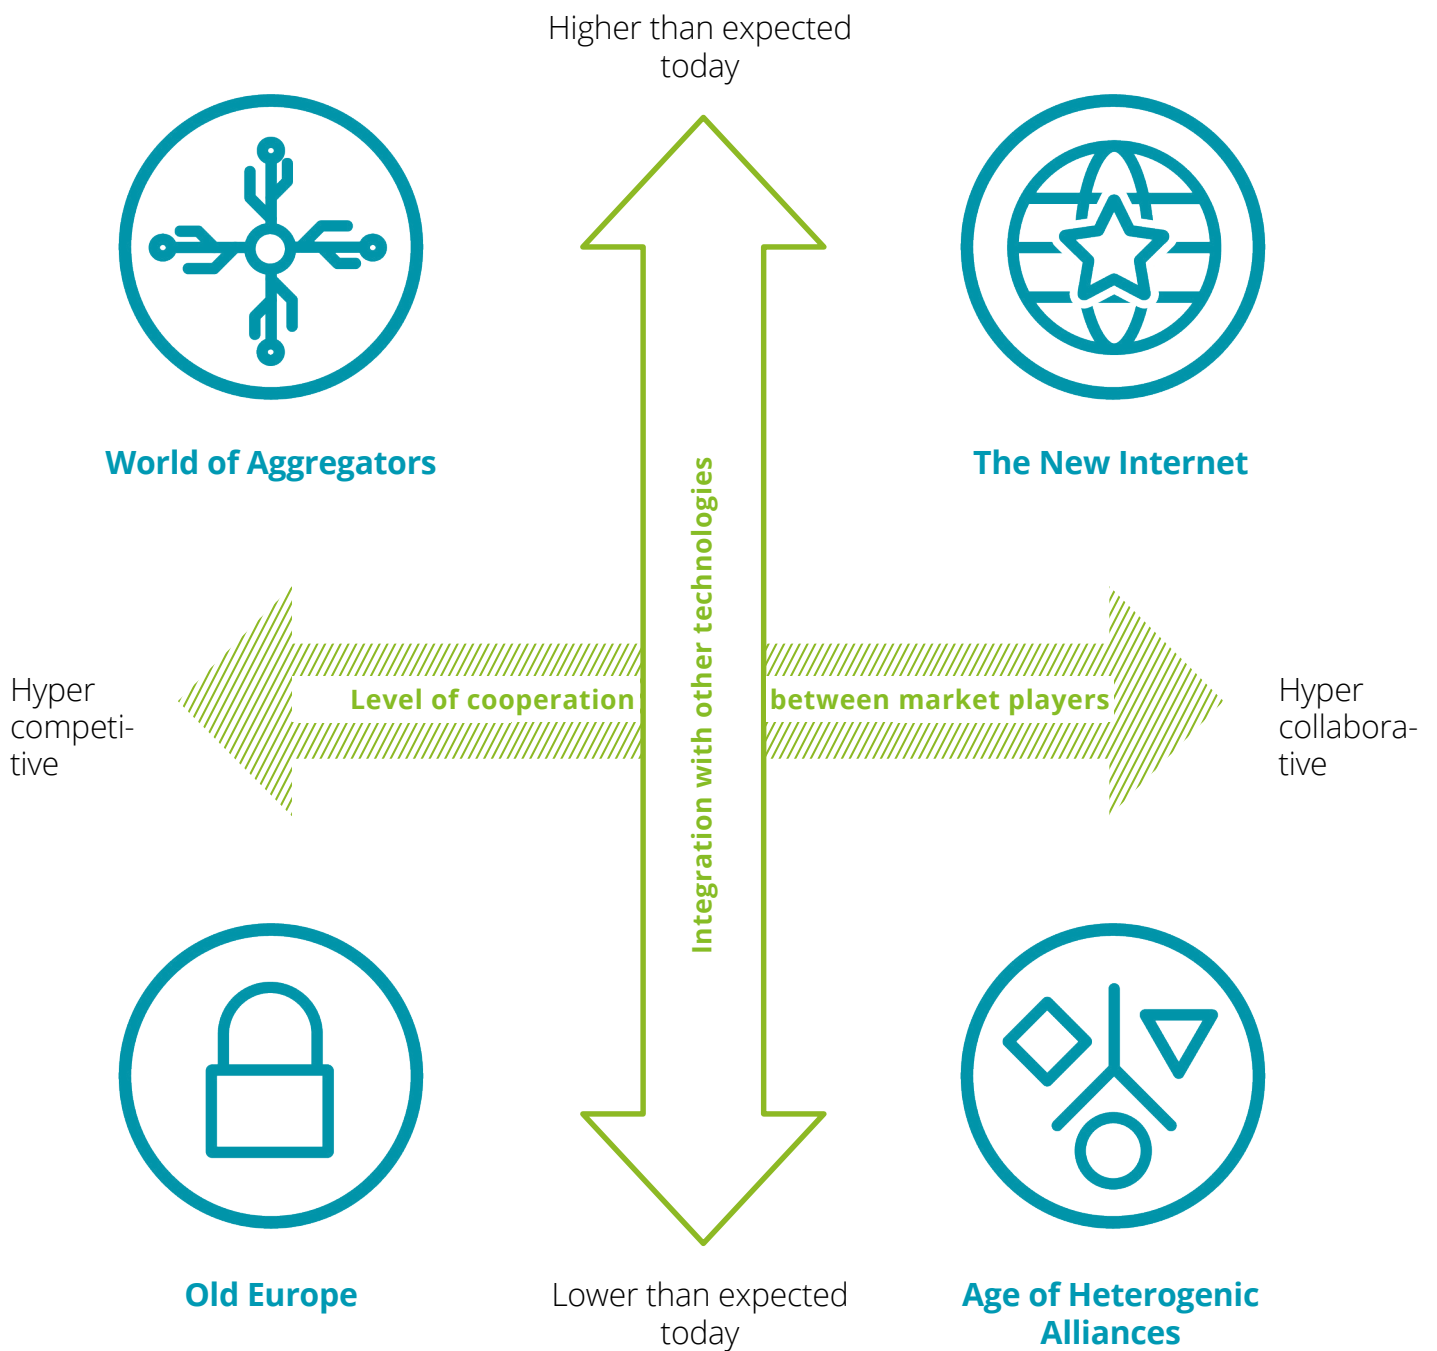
Higher than expected today

World of Aggregators

The New Internet

Integration with other technologies

Hyper competitive

Level of cooperation between market players

Hyper collaborative

Old Europe

Lower than expected today

Age of Heterogenic Alliances